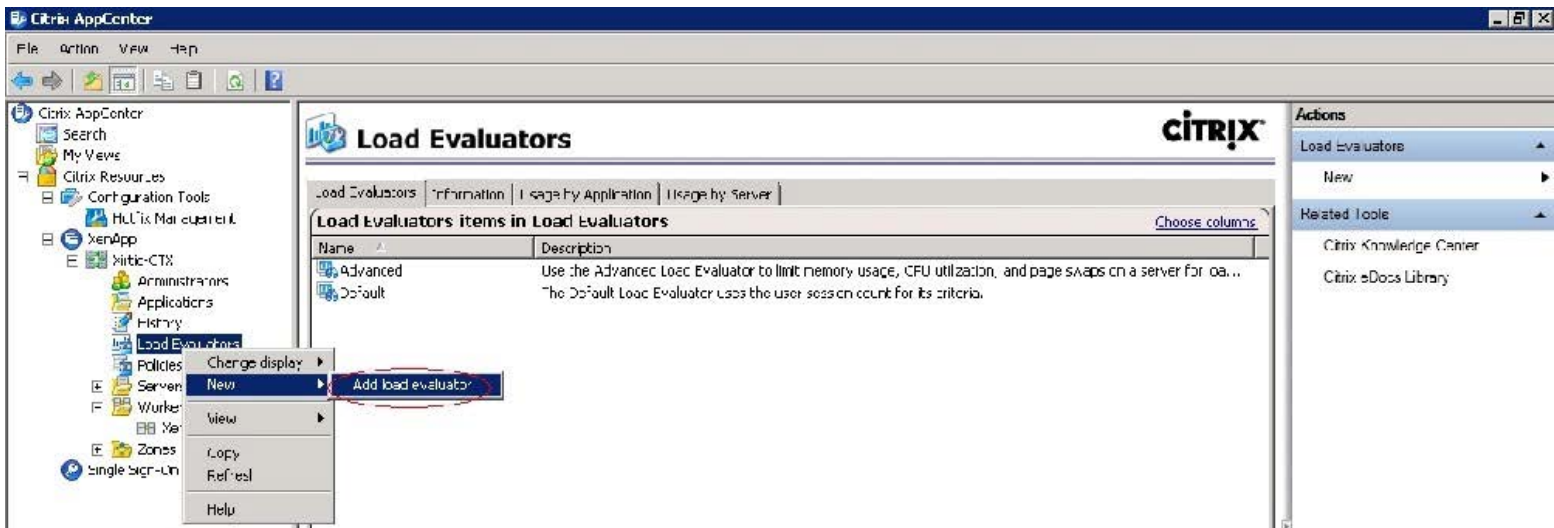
Citrix AppCenter

File Action View Help

Citrix AppCenter
Search
My Views
Citrix Resources
Configuration Tools
HotFix Management
XenApp
Xirtic-CTX
Administrators
Applications
History
Load Evaluators
Policies
Servers
Worker
Xe
Zones
Single Sign-On

Change display
New
View
Copy
Refresh
Help

Add load evaluator

Load Evaluators

CiTRIX

Load Evaluators | Information | Usage by Application | Usage by Server

Load Evaluators items in Load Evaluators

Choose columns

| Name | Description |
|---|---|
| Advanced | Use the Advanced Load Evaluator to limit memory usage, CPU utilization, and page swaps on a server for loa... |
| Default | The Default Load Evaluator uses the user session count for its criteria. |

Actions

Load Evaluators

New

Related Tools

Citrix Knowledge Center

Citrix eDocs Library